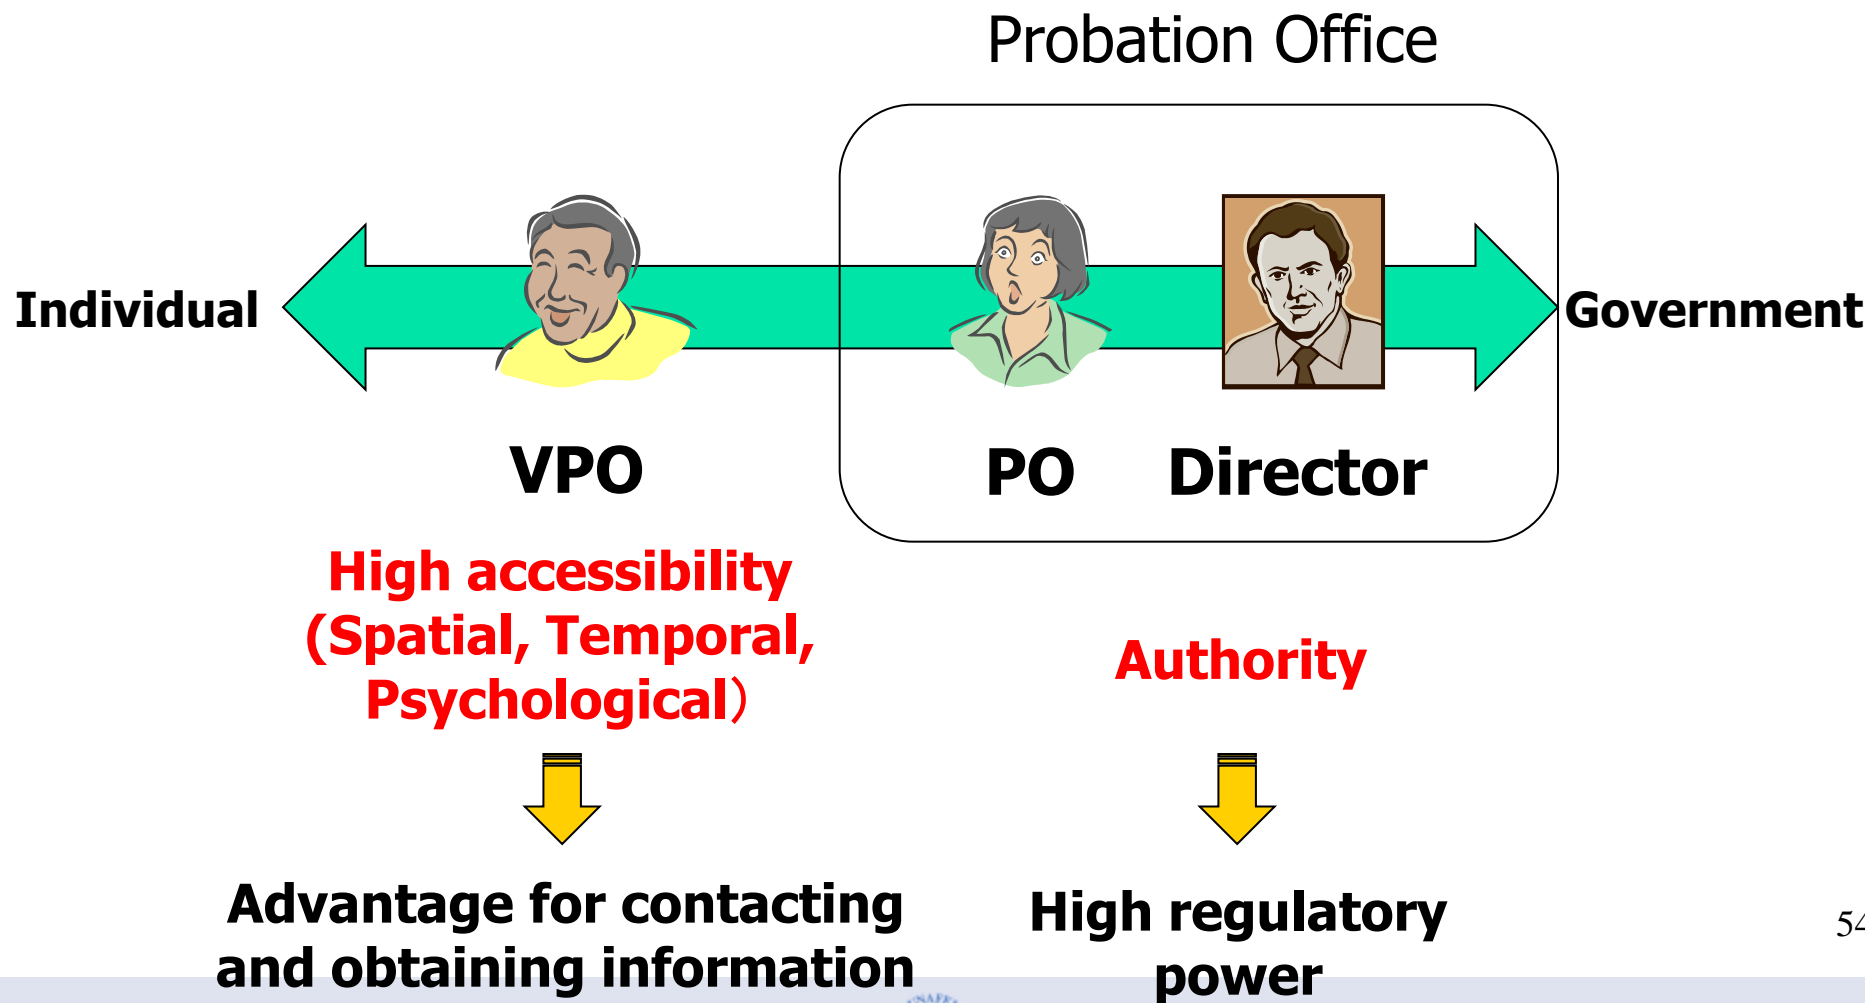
Probation Office

Individual

Government

VPO

PO Director

High accessibility (Spatial, Temporal, Psychological)

Authority

Advantage for contacting and obtaining information

High regulatory power

54